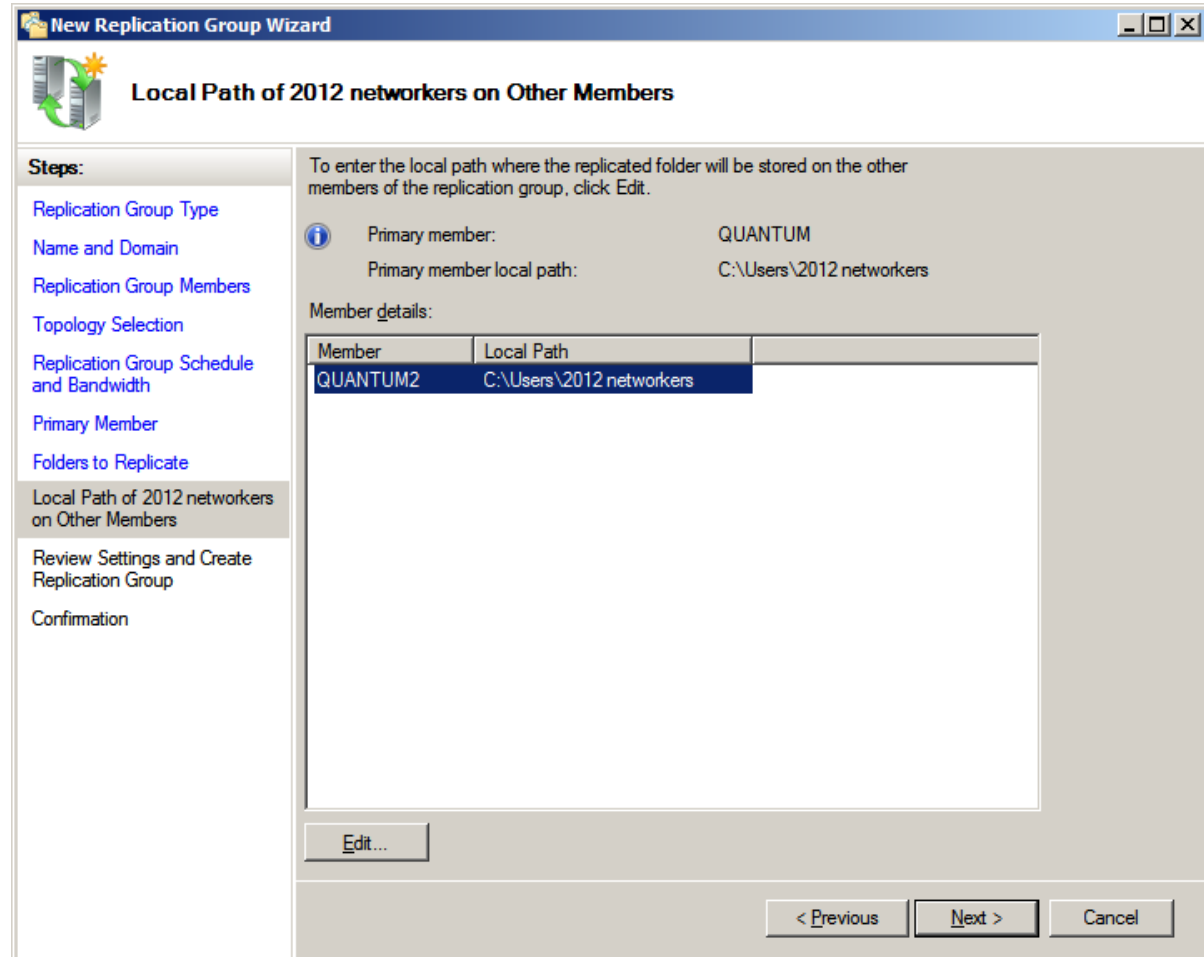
New Replication Group Wizard

Local Path of 2012 networkers on Other Members

Steps:

Replication Group Type

Name and Domain

Replication Group Members

Topology Selection

Replication Group Schedule and Bandwidth

Primary Member

Folders to Replicate

Local Path of 2012 networkers on Other Members

Review Settings and Create Replication Group

Confirmation

To enter the local path where the replicated folder will be stored on the other members of the replication group, click Edit.

Primary member: QUANTUM

Primary member local path: C:\Users\2012 networkers

Member details:

| Member | Local Path |
|---|---|
| QUANTUM2 | C:\Users\2012 networkers |

Edit...

< Previous

Next >

Cancel